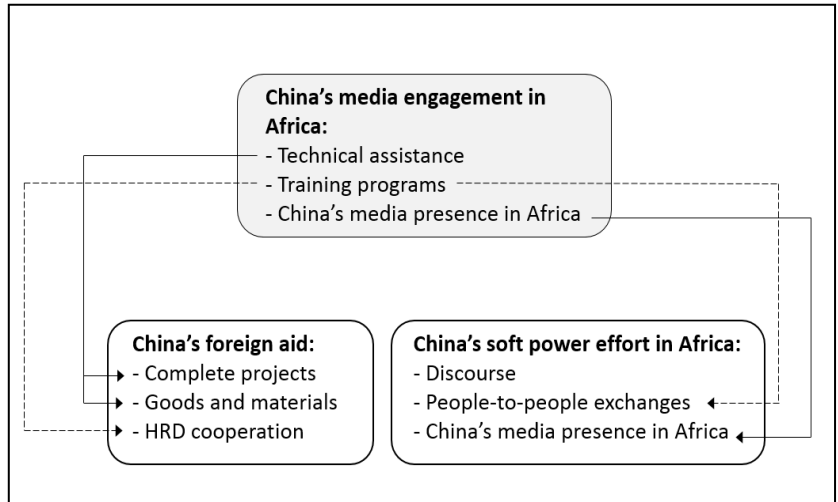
China’s media engagement in Africa:
- Technical assistance
- Training programs
- China’s media presence in Africa

China’s foreign aid:
- Complete projects
- Goods and materials
- HRD cooperation

China’s soft power effort in Africa:
- Discourse
- People-to-people exchanges
- China’s media presence in Africa